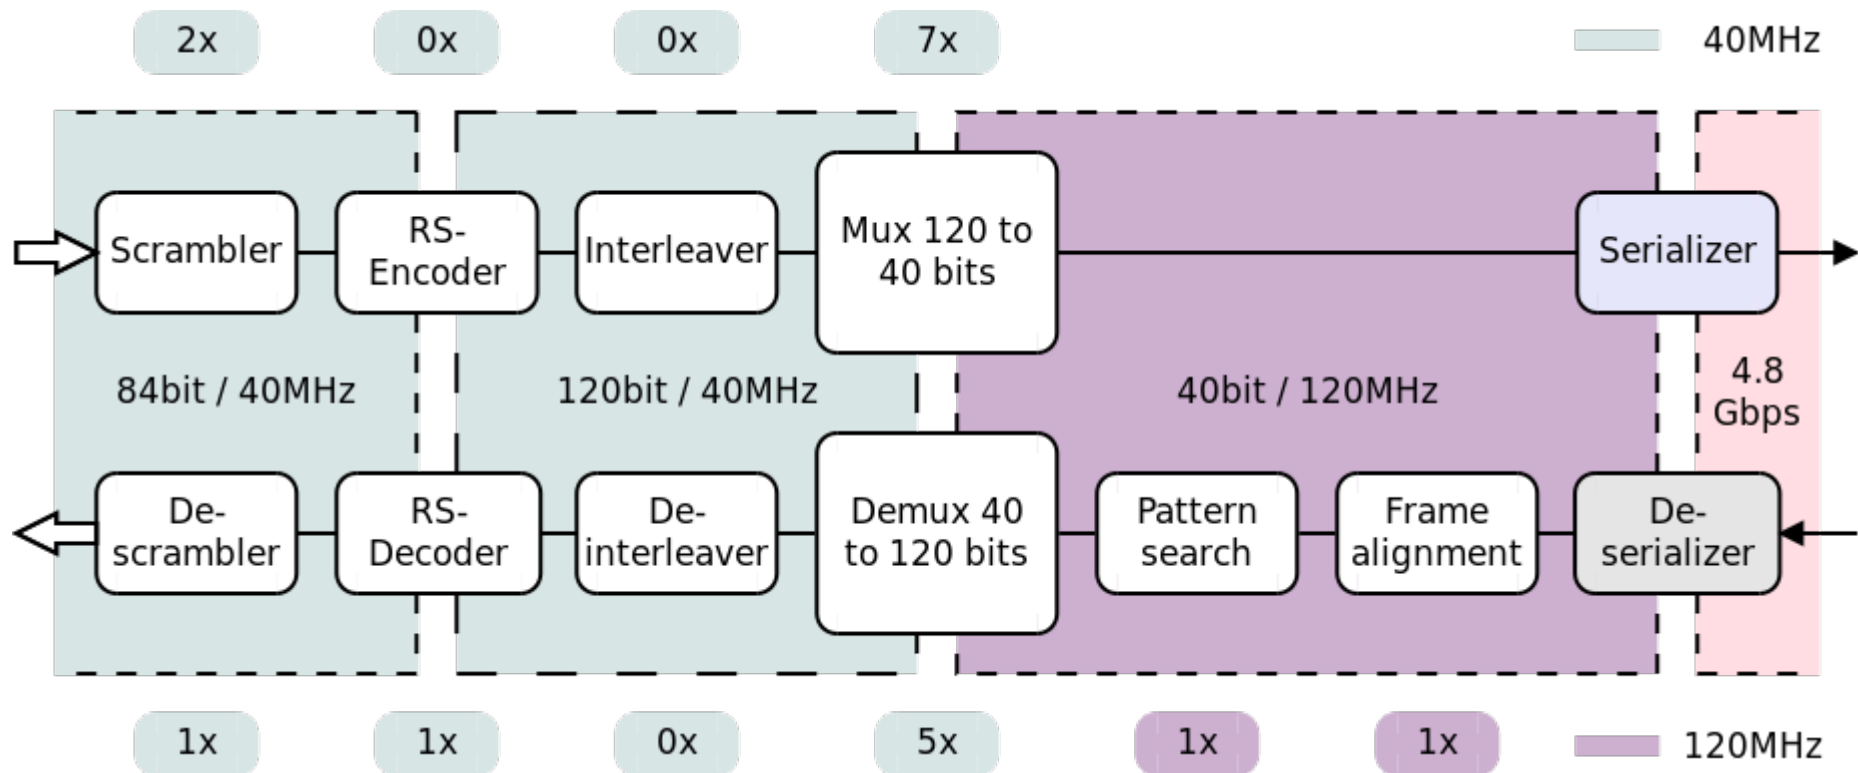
2x 0x 0x 7x 40MHz

Scrambler
RS-Encoder
Interleaver
Mux 120 to 40 bits
Serializer

84bit / 40MHz
120bit / 40MHz
40bit / 120MHz
4.8 Gbps

De-scrambler
RS-Decoder
De-interleaver
Demux 40 to 120 bits
Pattern search
Frame alignment
De-serializer

1x 1x 0x 5x 1x 1x 120MHz